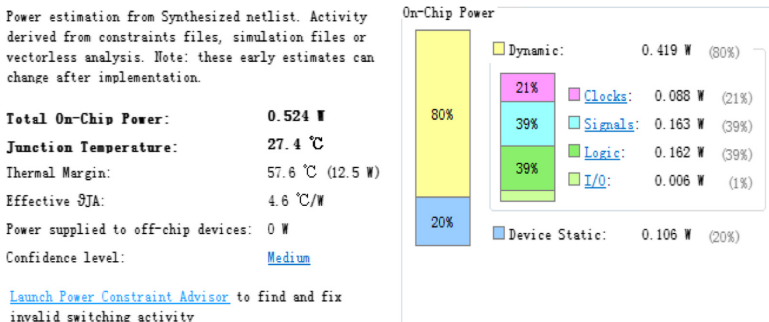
Power estimation from Synthesized netlist. Activity derived from constraints files, simulation files or vectorless analysis. Note: these early estimates can change after implementation.

| | |
|---|---|
| **Total On-Chip Power:** | **0.524 W** |
| **Junction Temperature:** | **27.4 ℃** |
| Thermal Margin: | 57.6 ℃ (12.5 W) |
| Effective ϑJA: | 4.6 ℃/W |
| Power supplied to off-chip devices: | 0 W |
| Confidence level: | Medium |

Launch Power Constraint Advisor to find and fix invalid switching activity

On-Chip Power

80%

20%

Dynamic: 0.419 W (80%)

21%

39%

39%

Clocks: 0.088 W (21%)

Signals: 0.163 W (39%)

Logic: 0.162 W (39%)

I/O: 0.006 W (1%)

Device Static: 0.106 W (20%)